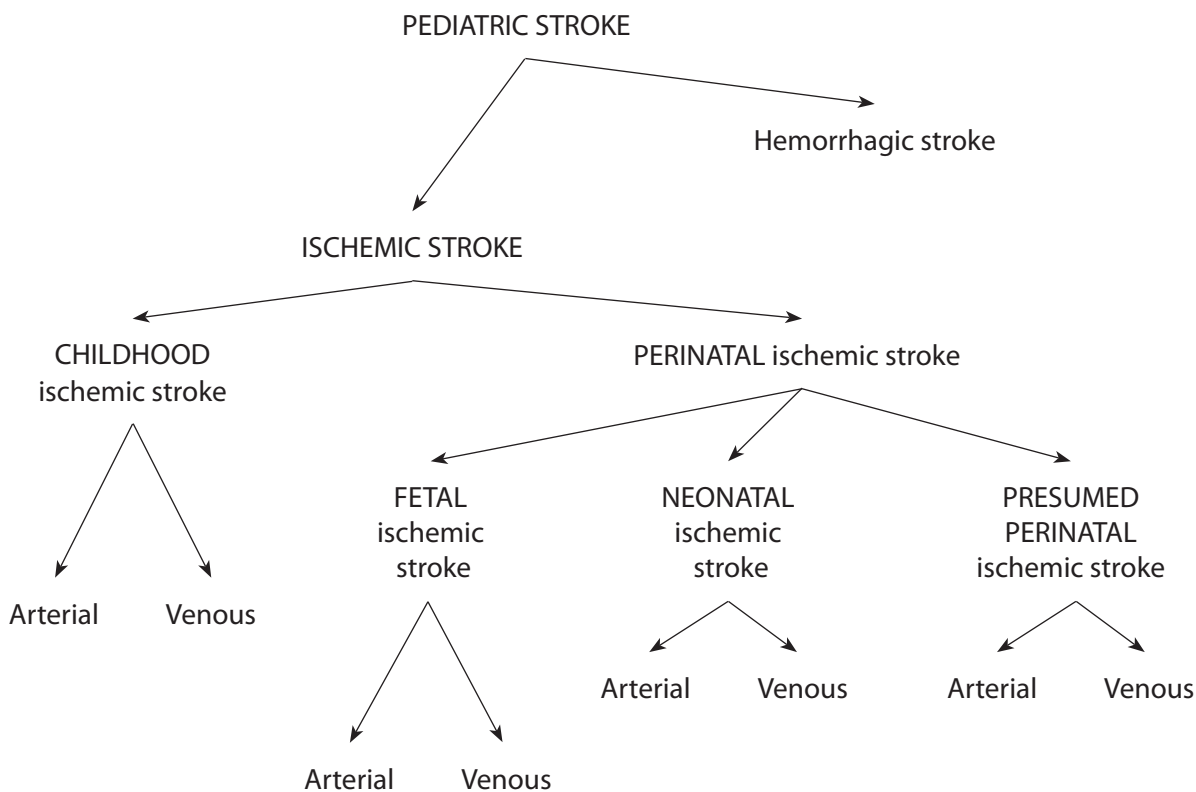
PEDIATRIC STROKE

Hemorrhagic stroke

ISCHEMIC STROKE

CHILDHOOD ischemic stroke

PERINATAL ischemic stroke

FETAL ischemic stroke

NEONATAL ischemic stroke

PRESUMED PERINATAL ischemic stroke

Arterial Venous

Arterial Venous

Arterial Venous

Arterial Venous